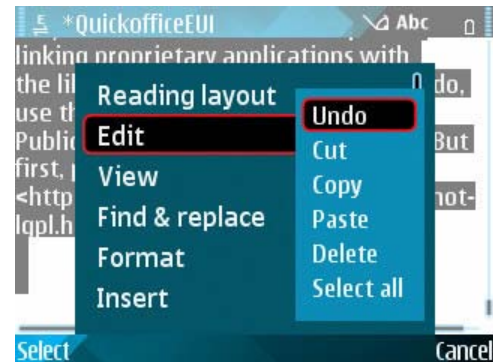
*QuickofficeEUI

Abc

linking proprietary applications with the li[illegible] use th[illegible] Publi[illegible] first, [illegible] <http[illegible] lgpl.h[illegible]

do, But not-

Reading layout
Edit
View
Find & replace
Format
Insert

Undo
Cut
Copy
Paste
Delete
Select all

Select
Cancel